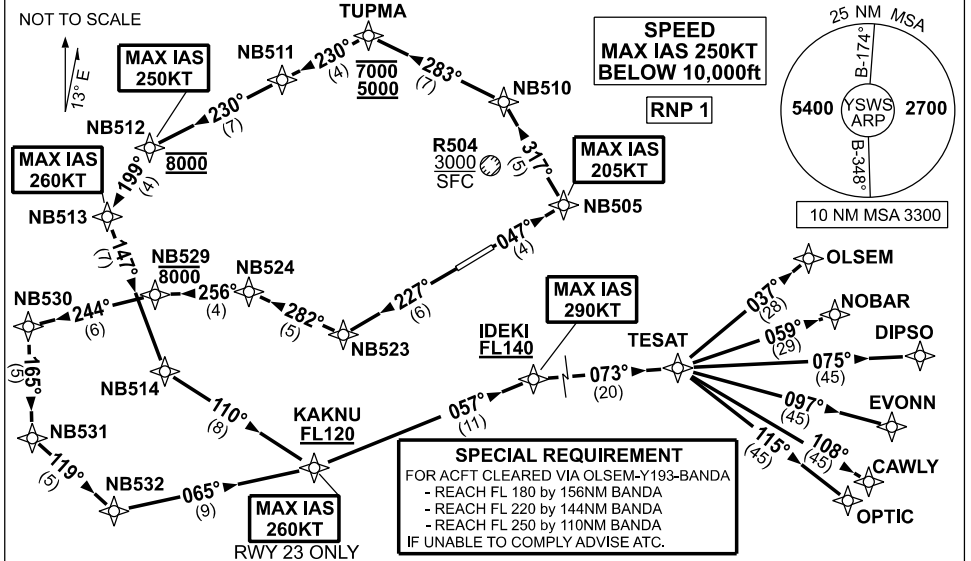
NOT TO SCALE

13° E

MAX IAS 250KT

NB511

230°
(4)

TUPMA

7000
5000

283°
(7)

SPEED
MAX IAS 250KT
BELOW 10,000ft

RNP 1

25 NM MSA

B-174°

5400

YSWS ARP

2700

B-348°

10 NM MSA 3300

NB510

NB512

230°
(7)

8000

MAX IAS 260KT

199°
(4)

R504
3000
SFC

317°
(5)

MAX IAS 205KT

NB505

NB513

147°
(7)

047°
(4)

NB529
8000

NB524

OLSEM

NB530

244°
(6)

256°
(4)

282°
(5)

227°
(6)

NB523

MAX IAS 290KT

IDEKI
FL140

037°
(28)

NOBAR

059°
(29)

DIPSO

TESAT

073°
(20)

075°
(45)

165°
(5)

NB514

110°
(8)

KAKNU
FL120

057°
(11)

097°
(45)

EVONN

NB531

119°
(5)

NB532

065°
(9)

MAX IAS 260KT
RWY 23 ONLY

SPECIAL REQUIREMENT
FOR ACFT CLEARED VIA OLSEM-Y193-BANDA
- REACH FL 180 by 156NM BANDA
- REACH FL 220 by 144NM BANDA
- REACH FL 250 by 110NM BANDA
IF UNABLE TO COMPLY ADVISE ATC.

115°
(45)

108°
(45)

CAWLY

OPTIC